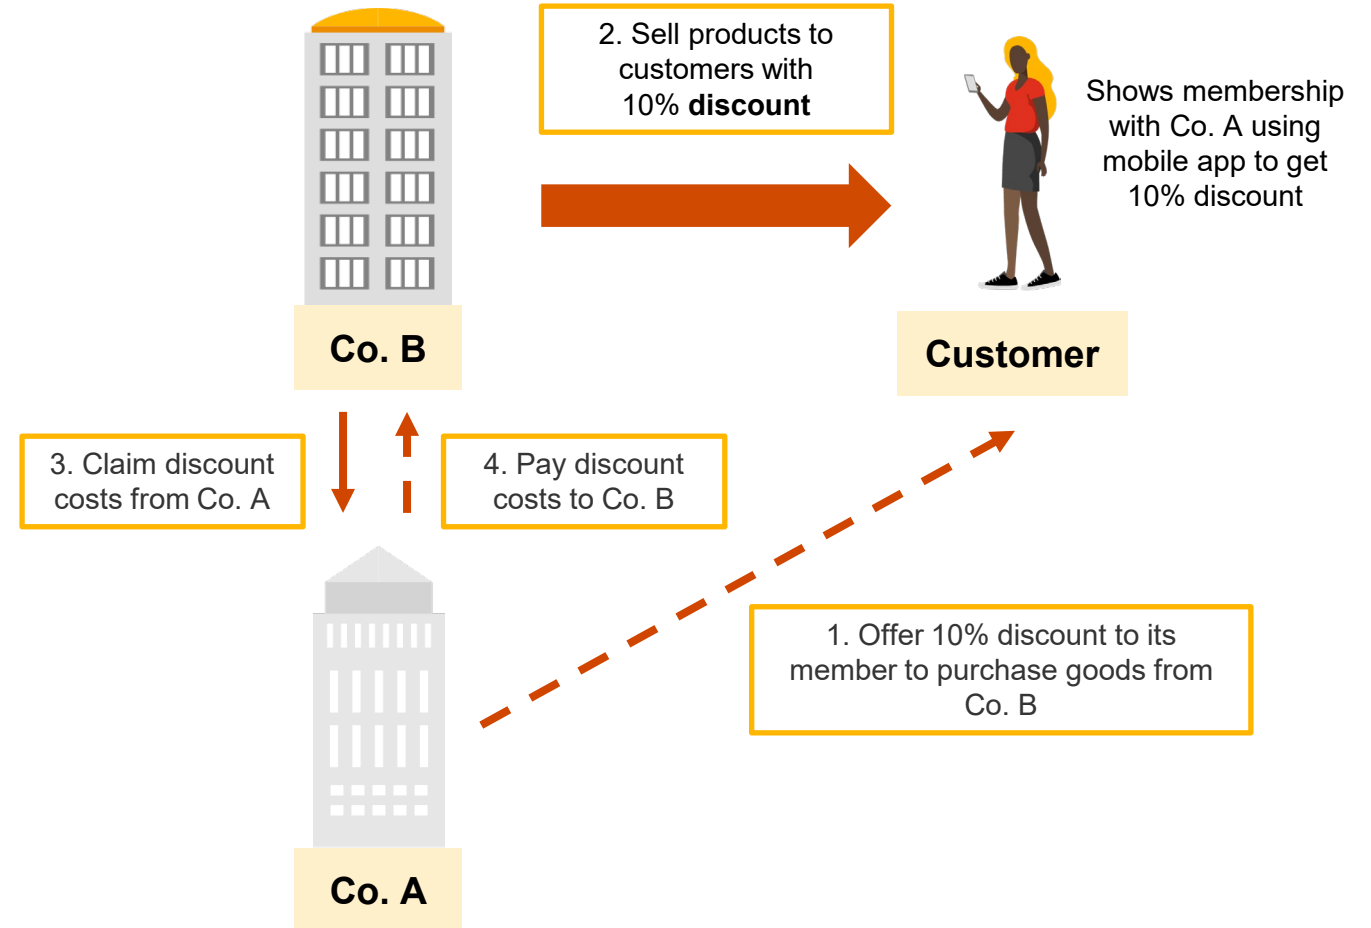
2. Sell products to customers with 10% **discount**

Shows membership with Co. A using mobile app to get 10% discount

Co. B

Customer

3. Claim discount costs from Co. A

4. Pay discount costs to Co. B

1. Offer 10% discount to its member to purchase goods from Co. B

Co. A